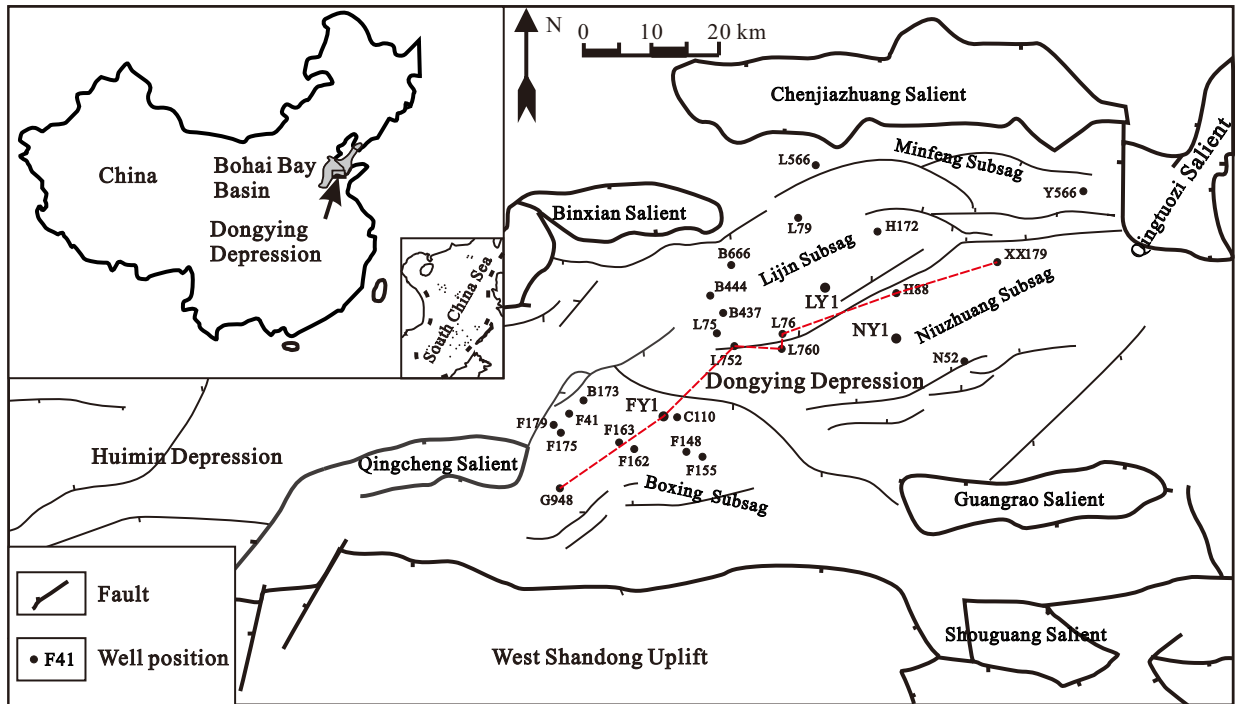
China
Bohai Bay Basin
Dongying Depression
South China Sea
N
0 10 20 km
Chenjiazhuang Salient
Minfeng Subsag
Qingtuozi Salient
L566
Y566
Binxian Salient
L79
H172
B666
Lijin Subsag
XX179
B444
LY1
H88
B437
Niuzhuang Subsag
L75
L76
NY1
L752
L760
N52
Dongying Depression
B173
FY1
F179
F41
C110
F175
F163
F148
F162
F155
Huimin Depression
Qingcheng Salient
Boxing Subsag
G948
Guangrao Salient
Fault
F41 Well position
West Shandong Uplift
Shouguang Salient